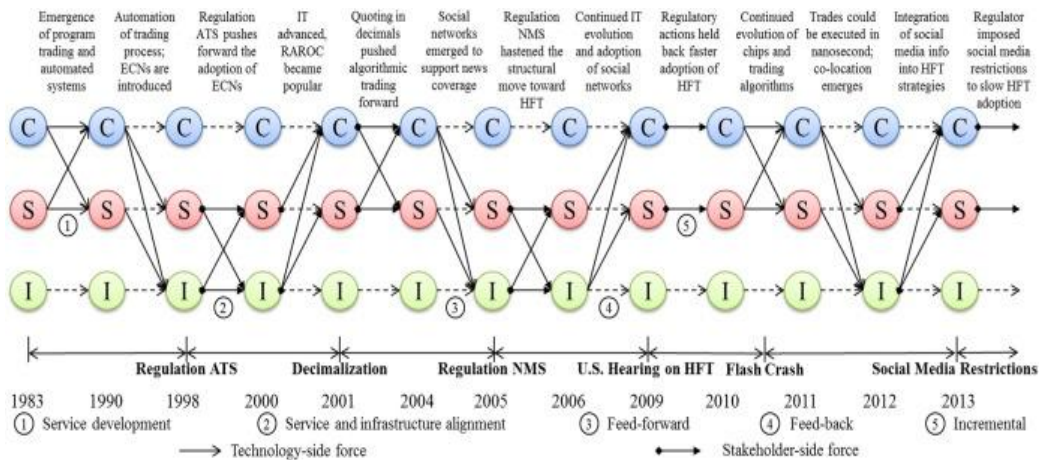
Emergence of program trading and automated systems

Automation of trading process; ECNs are introduced

Regulation ATS pushes forward the adoption of ECNs

IT advanced, RAROC became popular

Quoting in decimals pushed algorithmic trading forward

Social networks emerged to support news coverage

Regulation NMS hastened the structural move toward HFT

Continued IT evolution and adoption of social networks

Regulatory actions held back faster adoption of HFT

Continued evolution of chips and trading algorithms

Trades could be executed in nanosecond; co-location emerges

Integration of social media info into HFT strategies

Regulator imposed social media restrictions to slow HFT adoption

C C C C C C C C C C C C C C

S S S S S S S S S S S S S S

I I I I I I I I I I I I I I

① ② ③ ④ ⑤

Regulation ATS | Decimalization | Regulation NMS | U.S. Hearing on HFT | Flash Crash | Social Media Restrictions

1983 1990 1998 2000 2001 2004 2005 2006 2009 2010 2011 2012 2013

① Service development ② Service and infrastructure alignment ③ Feed-forward ④ Feed-back ⑤ Incremental

Technology-side force

Stakeholder-side force